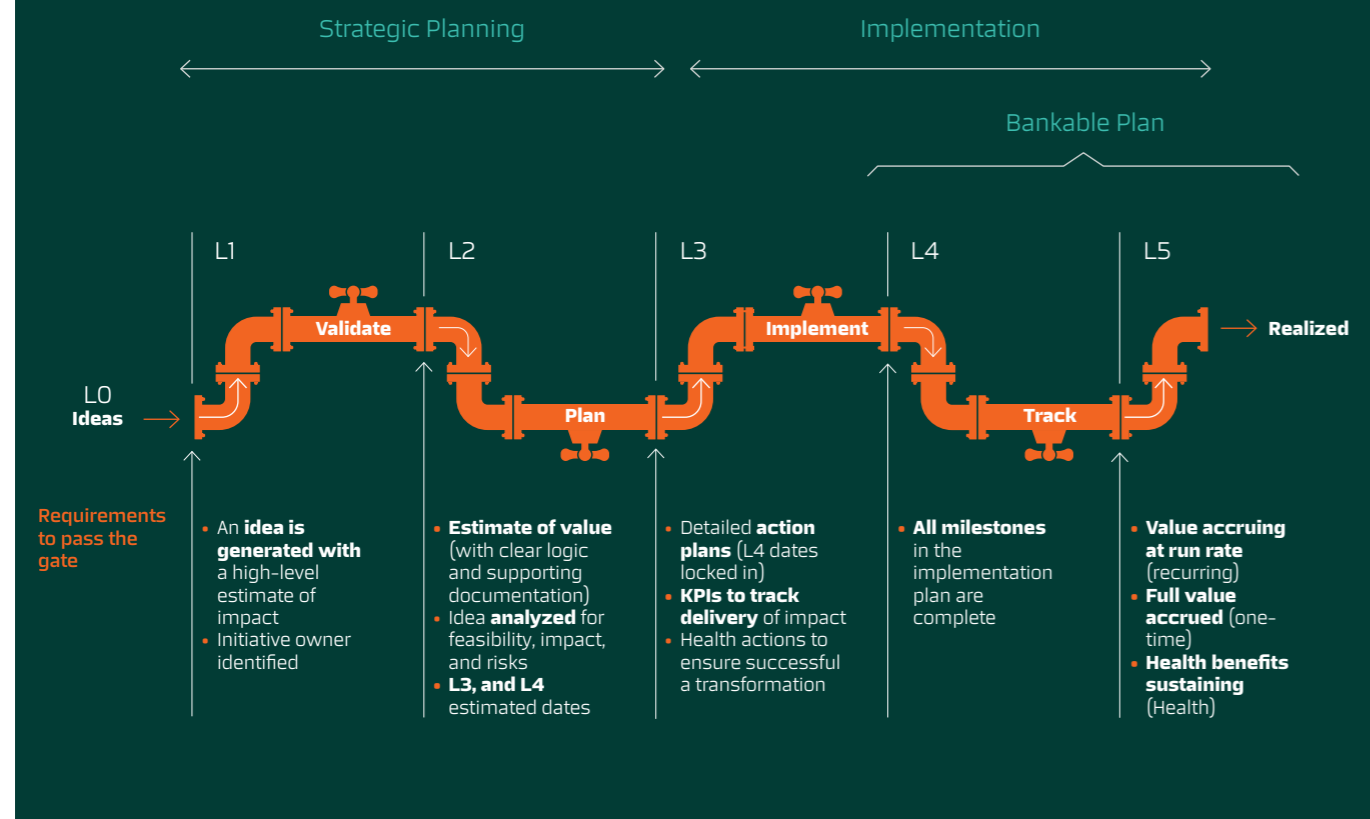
Strategic Planning

Implementation

Bankable Plan

L1

L2

L3

L4

L5

Validate

Plan

Implement

Track

L0
Ideas

Realized

Requirements to pass the gate

• An idea is generated with a high-level estimate of impact
• Initiative owner identified

• Estimate of value (with clear logic and supporting documentation)
• Idea analyzed for feasibility, impact, and risks
• L3, and L4 estimated dates

• Detailed action plans (L4 dates locked in)
• KPIs to track delivery of impact
• Health actions to ensure successful a transformation

• All milestones in the implementation plan are complete

• Value accruing at run rate (recurring)
• Full value accrued (one-time)
• Health benefits sustaining (Health)